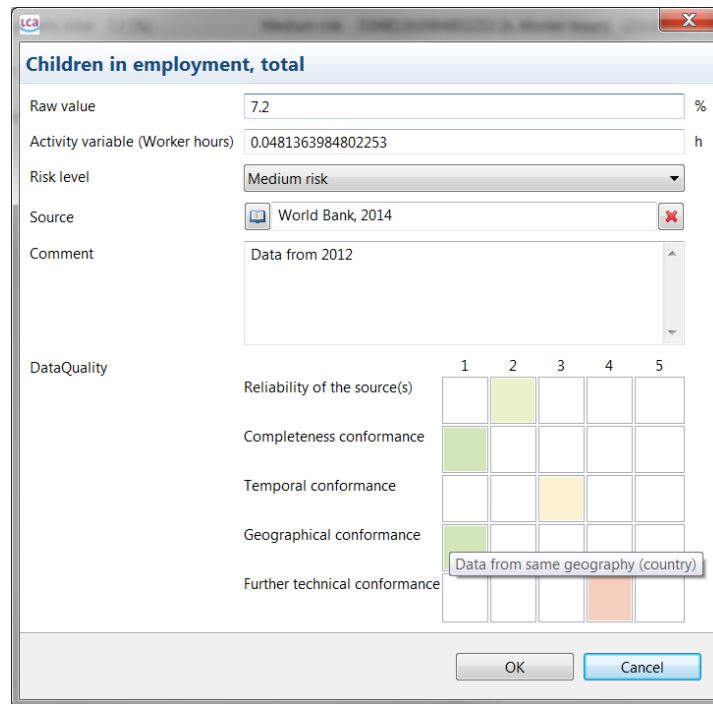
LCA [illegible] Medium risk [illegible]

Children in employment, total

Raw value 7.2 %

Activity variable (Worker hours) 0.0481363984802253 h

Risk level Medium risk

Source World Bank, 2014

Comment Data from 2012

DataQuality

| | 1 | 2 | 3 | 4 | 5 |
|---|---|---|---|---|---|
| Reliability of the source(s) | | | | | |
| Completeness conformance | | | | | |
| Temporal conformance | | | | | |
| Geographical conformance | | | | | |
| Further technical conformance | | | | | |

Data from same geography (country)

OK Cancel